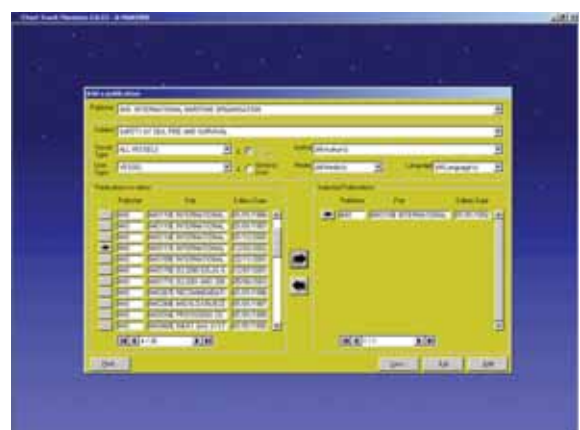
Chart Track Version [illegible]

Edit a publication

Publisher IMO - INTERNATIONAL MARITIME ORGANIZATION

Subject SAFETY AT SEA, FIRE AND SURVIVAL

Vessel Type ALL VESSELS

User Type VESSEL

Author Unknown

Media Unknown

Language Language

Publications on sales

| Publisher | Title | Edition Date |
|---|---|---|
| IMO | MARITIME INTERNATIONAL | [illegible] |
| IMO | MARITIME INTERNATIONAL | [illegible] |
| IMO | MARITIME INTERNATIONAL | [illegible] |
| IMO | MARITIME INTERNATIONAL | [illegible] |
| IMO | MARITIME INTERNATIONAL | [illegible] |
| IMO | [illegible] | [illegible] |
| IMO | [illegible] | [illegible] |
| IMO | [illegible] | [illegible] |
| IMO | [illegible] | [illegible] |
| IMO | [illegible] | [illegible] |
| IMO | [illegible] | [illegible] |

Selected Publications

| Publisher | Title | Edition Date |
|---|---|---|
| IMO | MARITIME INTERNATIONAL | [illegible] |

Back

Clear Edit Add